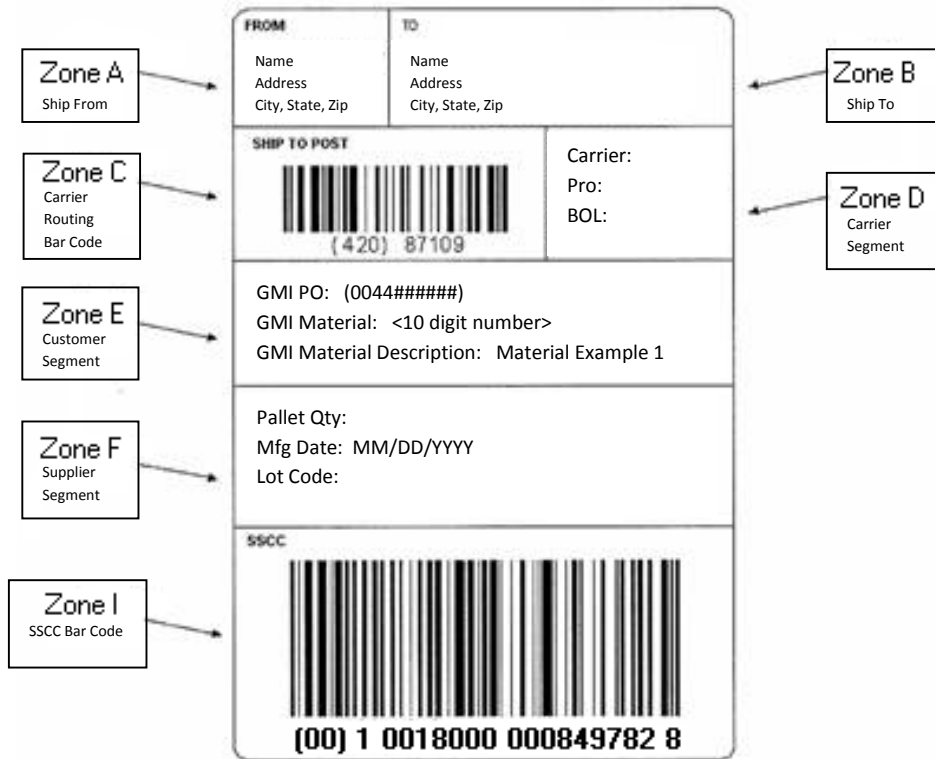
Zone A
Ship From

FROM
Name
Address
City, State, Zip

TO
Name
Address
City, State, Zip

Zone B
Ship To

Zone C
Carrier Routing Bar Code

SHIP TO POST
(420) 87109

Carrier:
Pro:
BOL:

Zone D
Carrier Segment

Zone E
Customer Segment

GMI PO: (0044######)
GMI Material: <10 digit number>
GMI Material Description: Material Example 1

Zone F
Supplier Segment

Pallet Qty:
Mfg Date: MM/DD/YYYY
Lot Code:

Zone I
SSCC Bar Code

SSCC
(00) 1 0018000 000849782 8